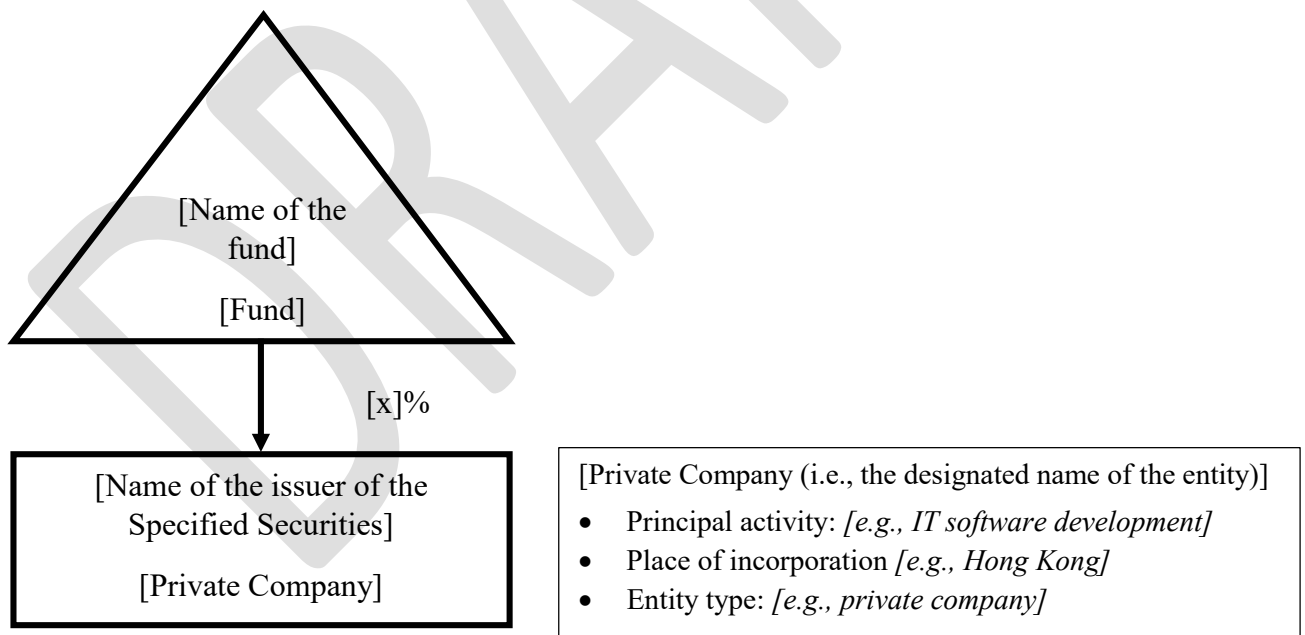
DRAFT

[Name of the fund]

[Fund]

[x]%

[Name of the issuer of the Specified Securities]

[Private Company]

[Private Company (i.e., the designated name of the entity)]

- Principal activity: *[e.g., IT software development]*
- Place of incorporation *[e.g., Hong Kong]*
- Entity type: *[e.g., private company]*